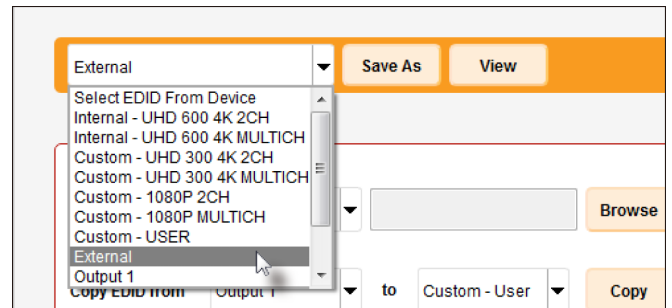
External

Save As

View

Select EDID From Device
Internal - UHD 600 4K 2CH
Internal - UHD 600 4K MULTICH
Custom - UHD 300 4K 2CH
Custom - UHD 300 4K MULTICH
Custom - 1080P 2CH
Custom - 1080P MULTICH
Custom - USER
External
Output 1

Browse

Copy EDID from

Output 1

to

Custom - User

Copy